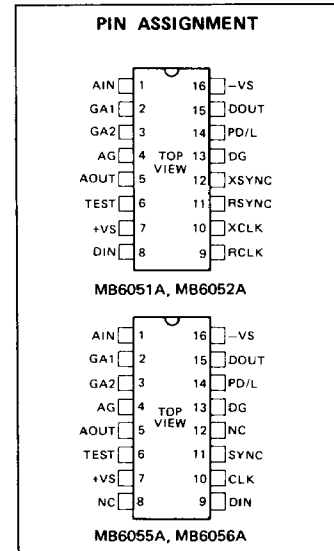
PIN ASSIGNMENT

AIN 1
GA1 2
GA2 3
AG 4
AOUT 5
TEST 6
+VS 7
DIN 8
TOP VIEW
16 –VS
15 DOUT
14 PD/L
13 DG
12 XSYNC
11 RSYNC
10 XCLK
9 RCLK

MB6051A, MB6052A

AIN 1
GA1 2
GA2 3
AG 4
AOUT 5
TEST 6
+VS 7
NC 8
TOP VIEW
16 –VS
15 DOUT
14 PD/L
13 DG
12 NC
11 SYNC
10 CLK
9 DIN

MB6055A, MB6056A